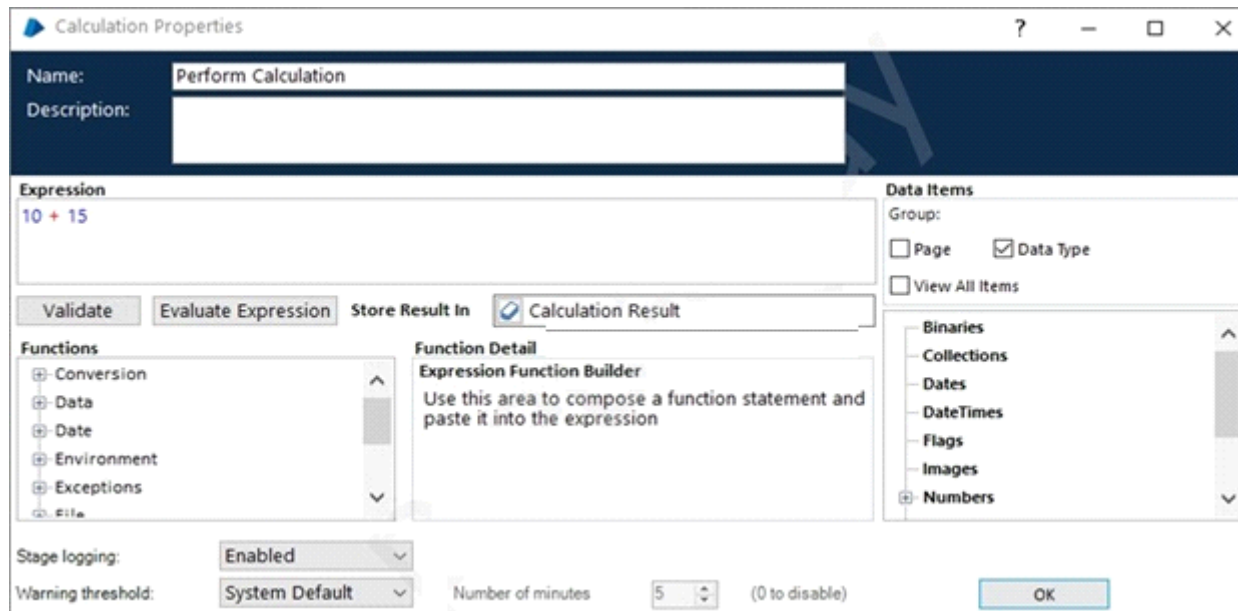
Calculation Properties

? — ☐ ×

Name: Perform Calculation

Description:

Expression

10 + 15

Data Items

Group:

Page Data Type

View All Items

Validate Evaluate Expression Store Result In Calculation Result

Functions

Conversion

Data

Date

Environment

Exceptions

File

Function Detail

Expression Function Builder

Use this area to compose a function statement and paste it into the expression

Binaries

Collections

Dates

DateTimes

Flags

Images

Numbers

Stage logging: Enabled

Warning threshold: System Default Number of minutes 5 (0 to disable) OK